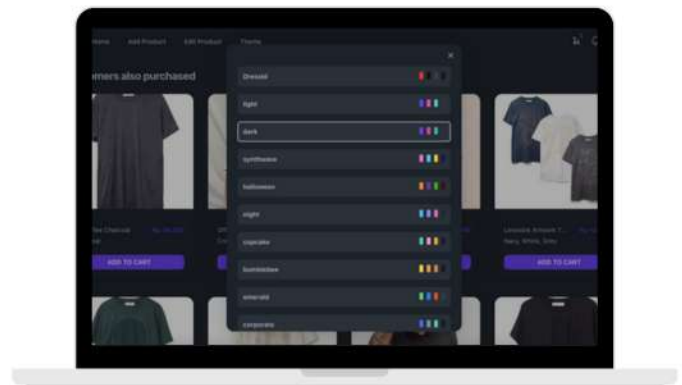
Home Add Product Edit Product Theme

omers also purchased

×

Dracula

light

dark

synthwave

halloween

night

cupcake

bumblebee

emerald

corporate

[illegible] Charcoal

ADD TO CART

ADD TO CART

Leisure Artwork T...

Navy, White, Grey

ADD TO CART